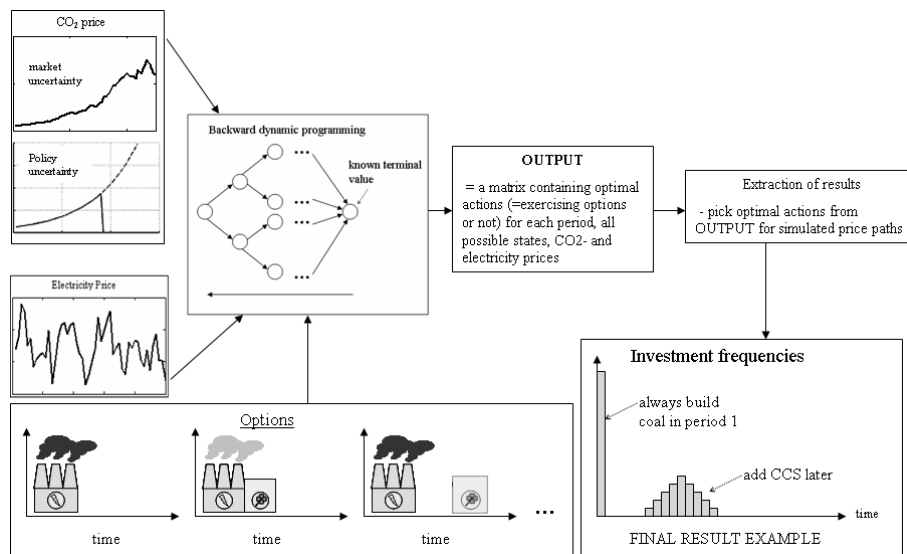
$CO_2$ price

market uncertainty

Policy uncertainty

Electricity Price

Backward dynamic programming

known terminal value

OUTPUT

= a matrix containing optimal actions (=exercising options or not) for each period, all possible states, CO2- and electricity prices

Extraction of results

- pick optimal actions from OUTPUT for simulated price paths

Investment frequencies

always build coal in period 1

add CCS later

time

FINAL RESULT EXAMPLE

Options

time

time

time

...